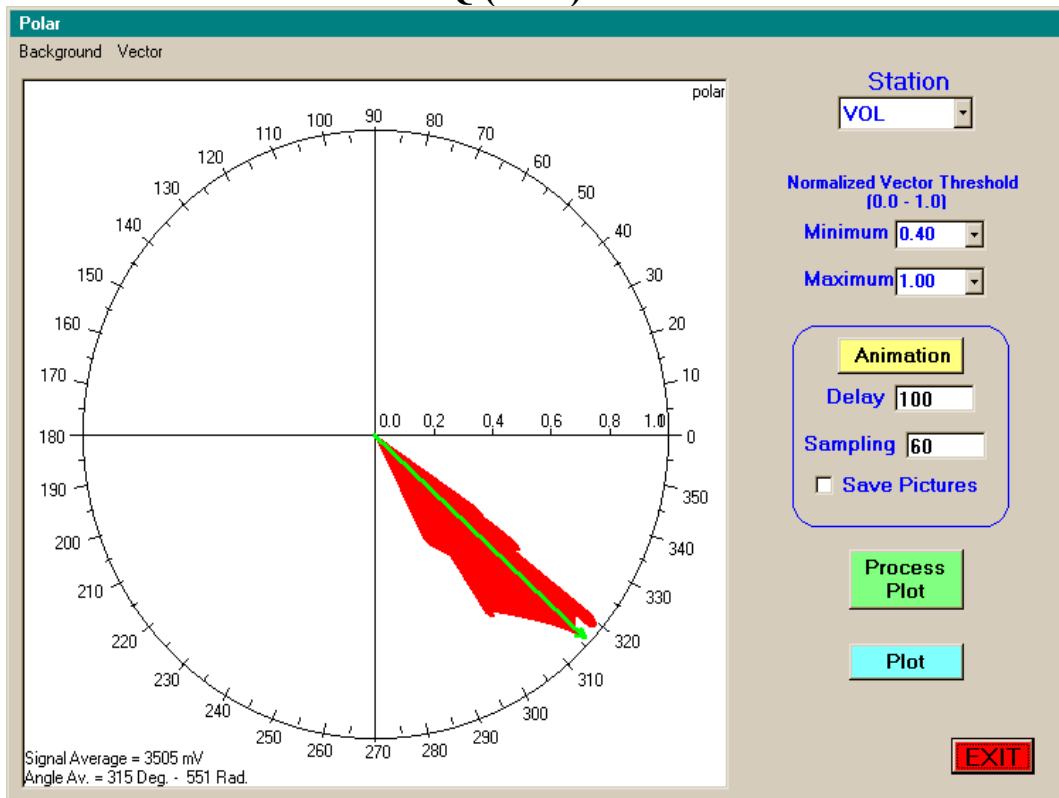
Polar

Background Vector

polar

90
100
80
110
70
120
60
130
50
140
40
150
30
160
20
170
10
180
0
190
350
200
340
210
330
220
320
230
310
240
300
250
290
260
280
270

0.0 0.2 0.4 0.6 0.8 1.0

Signal Average = 3505 mV
Angle Av. = 315 Deg. - 551 Rad.

Station
VOL

Normalized Vector Threshold
[0.0 - 1.0]
Minimum 0.40
Maximum 1.00

Animation
Delay 100
Sampling 60
Save Pictures

Process Plot

Plot

EXIT